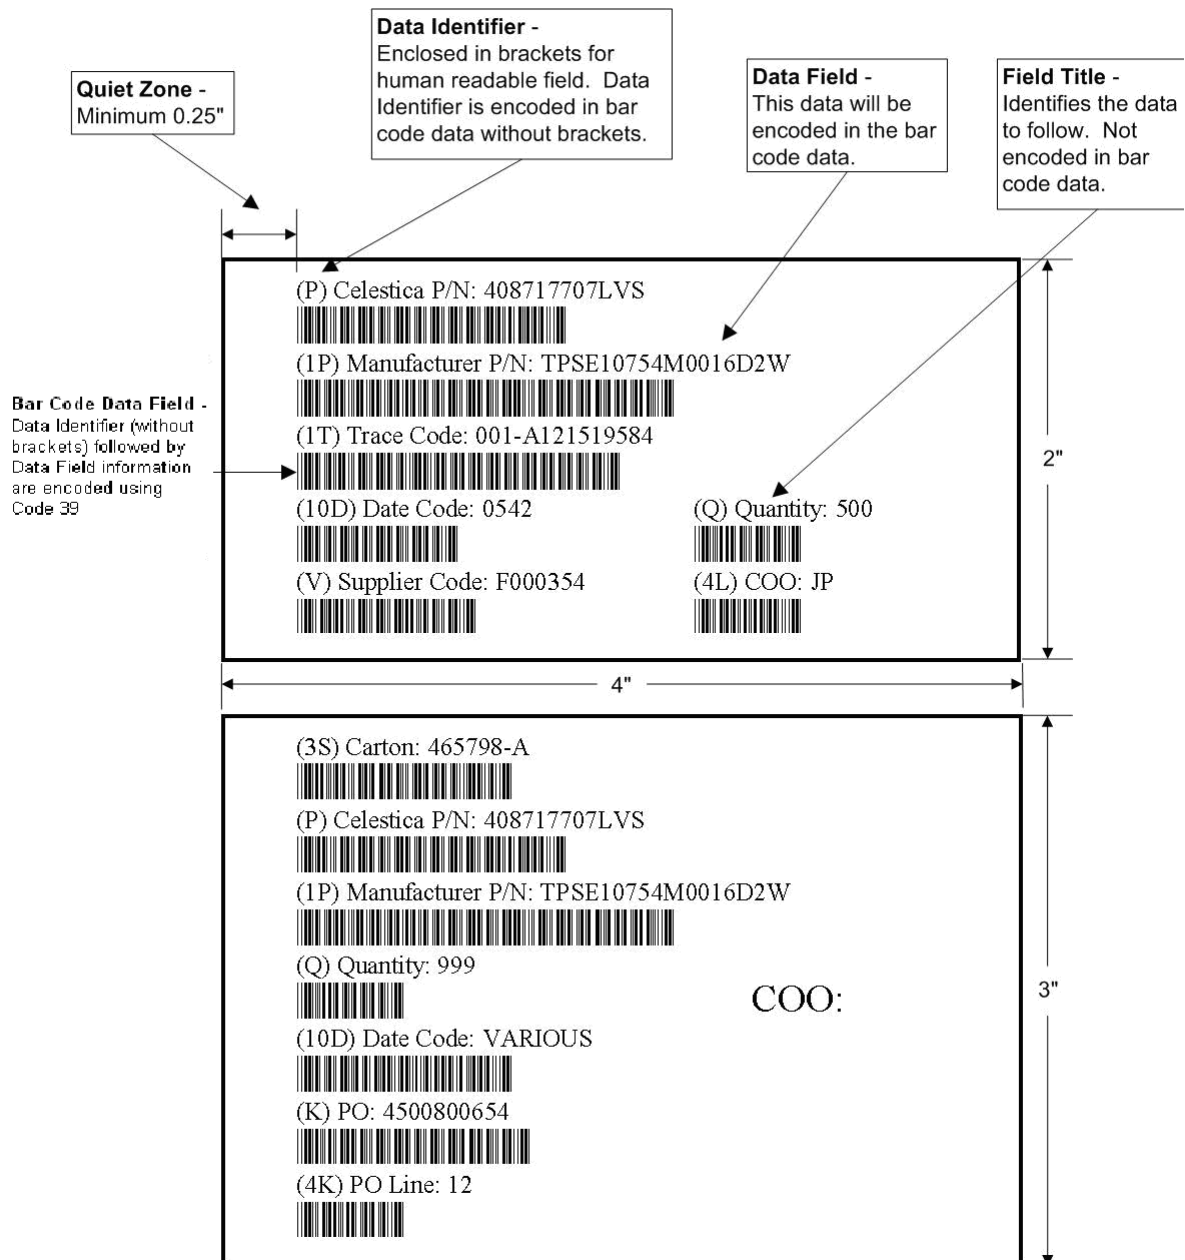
Data Identifier - Enclosed in brackets for human readable field. Data Identifier is encoded in bar code data without brackets.

Quiet Zone - Minimum 0.25"

Data Field - This data will be encoded in the bar code data.

Field Title - Identifies the data to follow. Not encoded in bar code data.

(P) Celestica P/N: 408717707LVS

(1P) Manufacturer P/N: TPSE10754M0016D2W

Bar Code Data Field - Data Identifier (without brackets) followed by Data Field information are encoded using Code 39

(1T) Trace Code: 001-A121519584

(10D) Date Code: 0542

(Q) Quantity: 500

(V) Supplier Code: F000354

(4L) COO: JP

2"

4"

(3S) Carton: 465798-A

(P) Celestica P/N: 408717707LVS

(1P) Manufacturer P/N: TPSE10754M0016D2W

(Q) Quantity: 999

COO:

3"

(10D) Date Code: VARIOUS

(K) PO: 4500800654

(4K) PO Line: 12